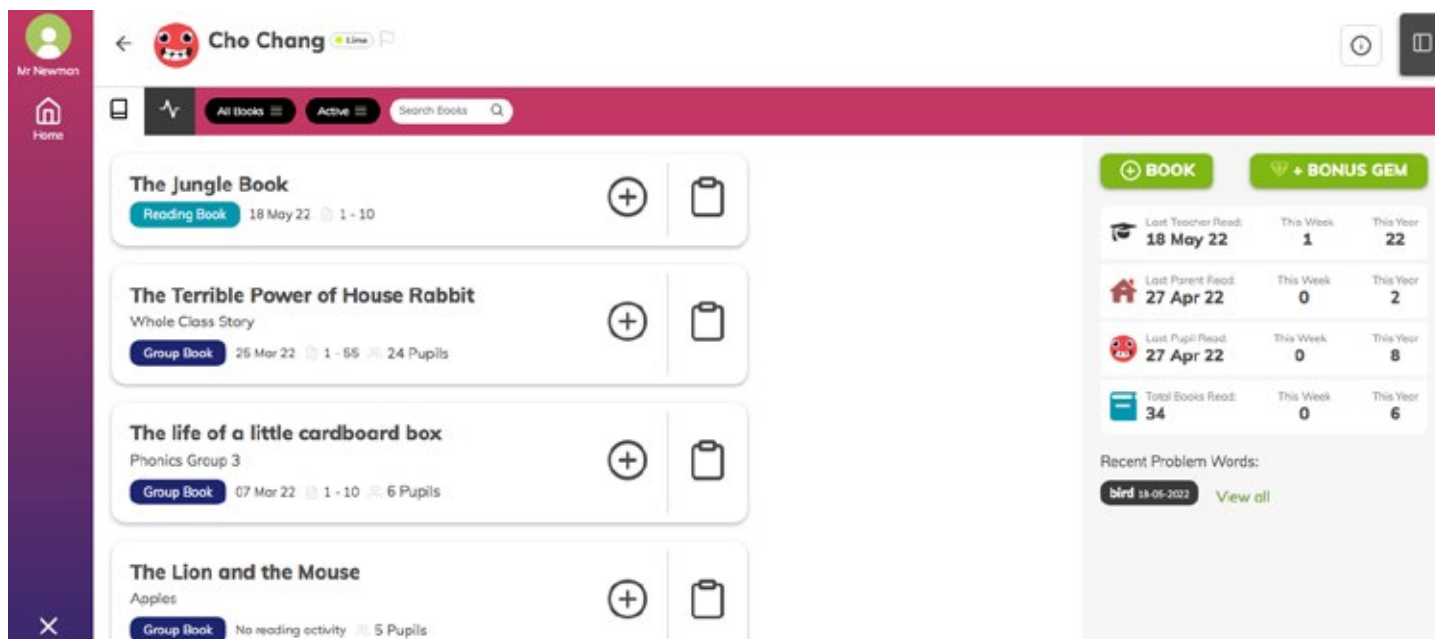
Mr Newman

Home

Cho Chang Lime

All Books

Active

Search Books

The Jungle Book
Reading Book 18 May 22 1 - 10

The Terrible Power of House Rabbit
Whole Class Story
Group Book 25 Mar 22 1 - 55 24 Pupils

The life of a little cardboard box
Phonics Group 3
Group Book 07 Mar 22 1 - 10 6 Pupils

The Lion and the Mouse
Apples
Group Book No reading activity 5 Pupils

BOOK

+ BONUS GEM

| | This Week | This Year |
|---|---|---|
| Last Teacher Read: 18 May 22 | 1 | 22 |
| Last Parent Read: 27 Apr 22 | 0 | 2 |
| Last Pupil Read: 27 Apr 22 | 0 | 8 |
| Total Books Read: 34 | 0 | 6 |

Recent Problem Words:

bird 18-05-2022 View all